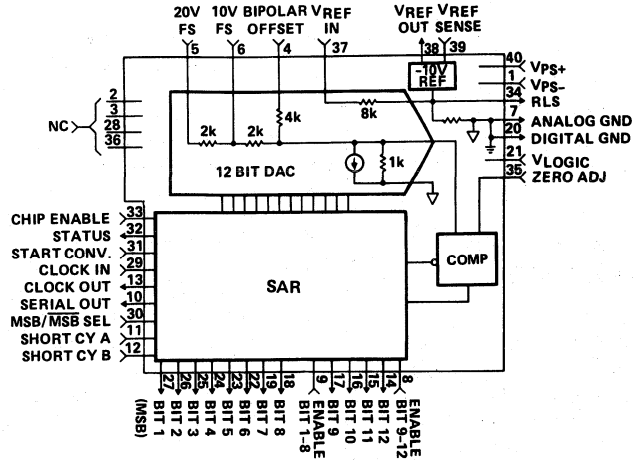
20V FS 5
10V FS 6
BIPOLAR OFFSET 4
$V_{REF}$ IN 37
$V_{REF}$ OUT 38
$V_{REF}$ SENSE 39

-10V REF

40 $V_{PS+}$
1 $V_{PS-}$
34 RLS
7 ANALOG GND
20 DIGITAL GND
21 $V_{LOGIC}$
35 ZERO ADJ

NC 2 3 28 36

2k
2k
4k
8k
1k
12 BIT DAC

CHIP ENABLE 33
STATUS 32
START CONV. 31
CLOCK IN 29
CLOCK OUT 13
SERIAL OUT 10
MSB/$\overline{MSB}$ SEL 30
SHORT CY A 11
SHORT CY B 12

SAR

COMP

27 BIT 1 (MSB)
26 BIT 2
25 BIT 3
24 BIT 4
23 BIT 5
22 BIT 6
19 BIT 7
18 BIT 8
9 ENABLE BIT 1–8
17 BIT 9
16 BIT 10
15 BIT 11
14 BIT 12
8 ENABLE BIT 9–12